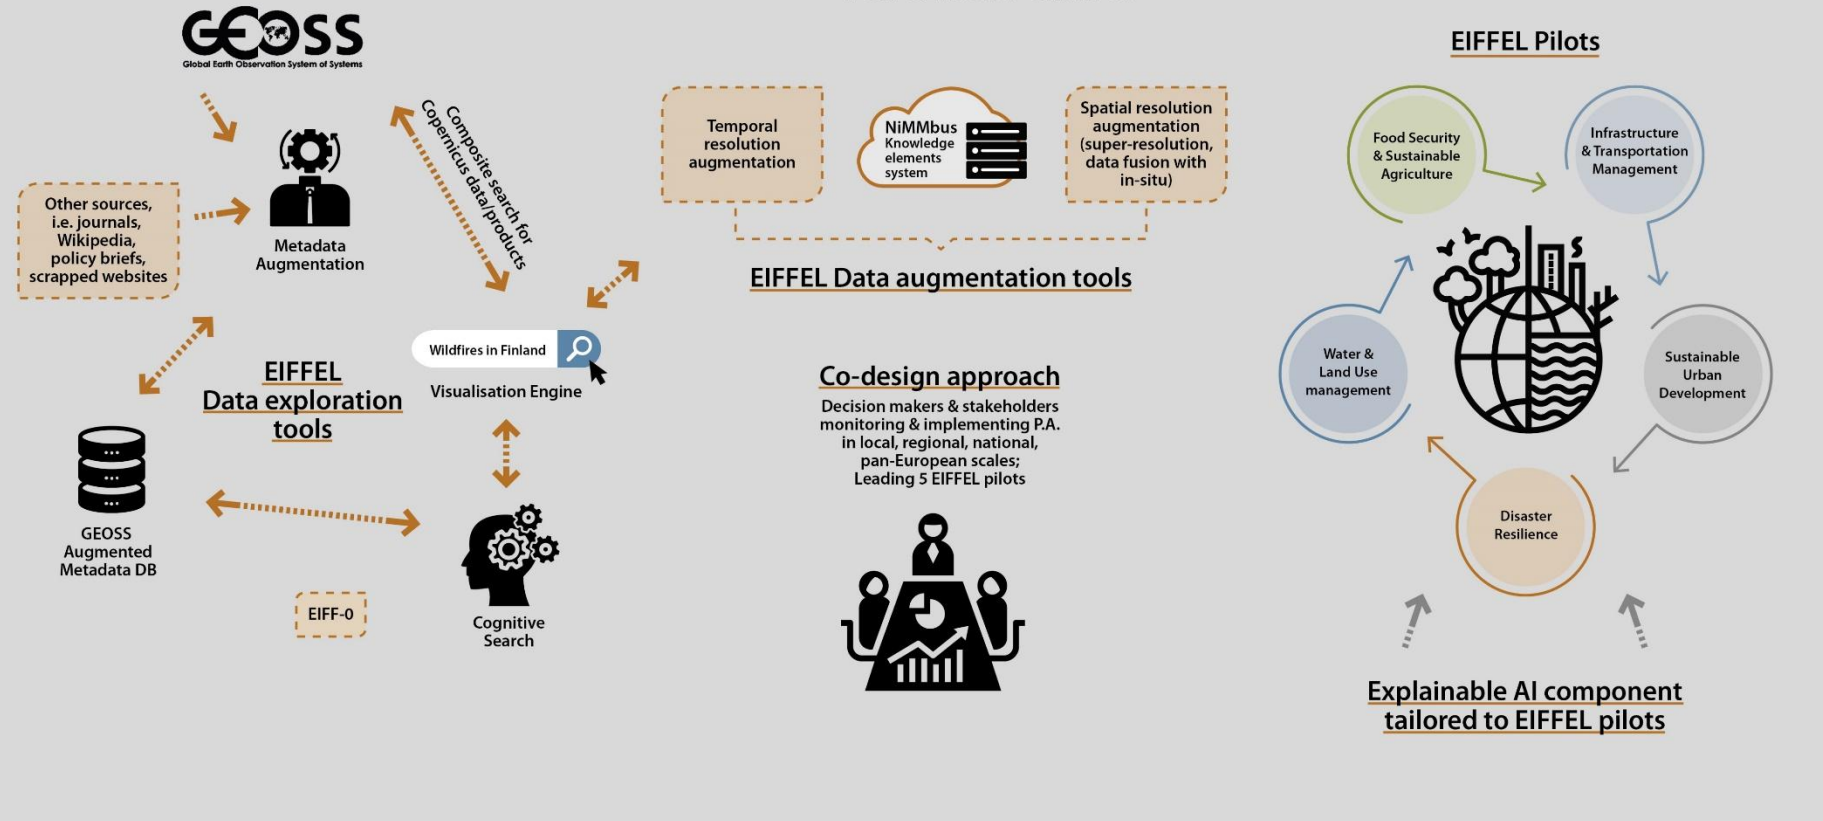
GEOSS
Global Earth Observation System of Systems

Other sources, i.e. journals, Wikipedia, policy briefs, scrapped websites

Metadata Augmentation

Composite search for Copernicus data/products

Wildfires in Finland

Visualisation Engine

EIFFEL Data exploration tools

GEOSS Augmented Metadata DB

EIFF-O

Cognitive Search

Temporal resolution augmentation

NiMMbus Knowledge elements system

Spatial resolution augmentation (super-resolution, data fusion with in-situ)

EIFFEL Data augmentation tools

Co-design approach

Decision makers & stakeholders monitoring & implementing P.A. in local, regional, national, pan-European scales; Leading 5 EIFFEL pilots

EIFFEL Pilots

Food Security & Sustainable Agriculture

Infrastructure & Transportation Management

Water & Land Use management

Sustainable Urban Development

Disaster Resilience

Explainable AI component tailored to EIFFEL pilots